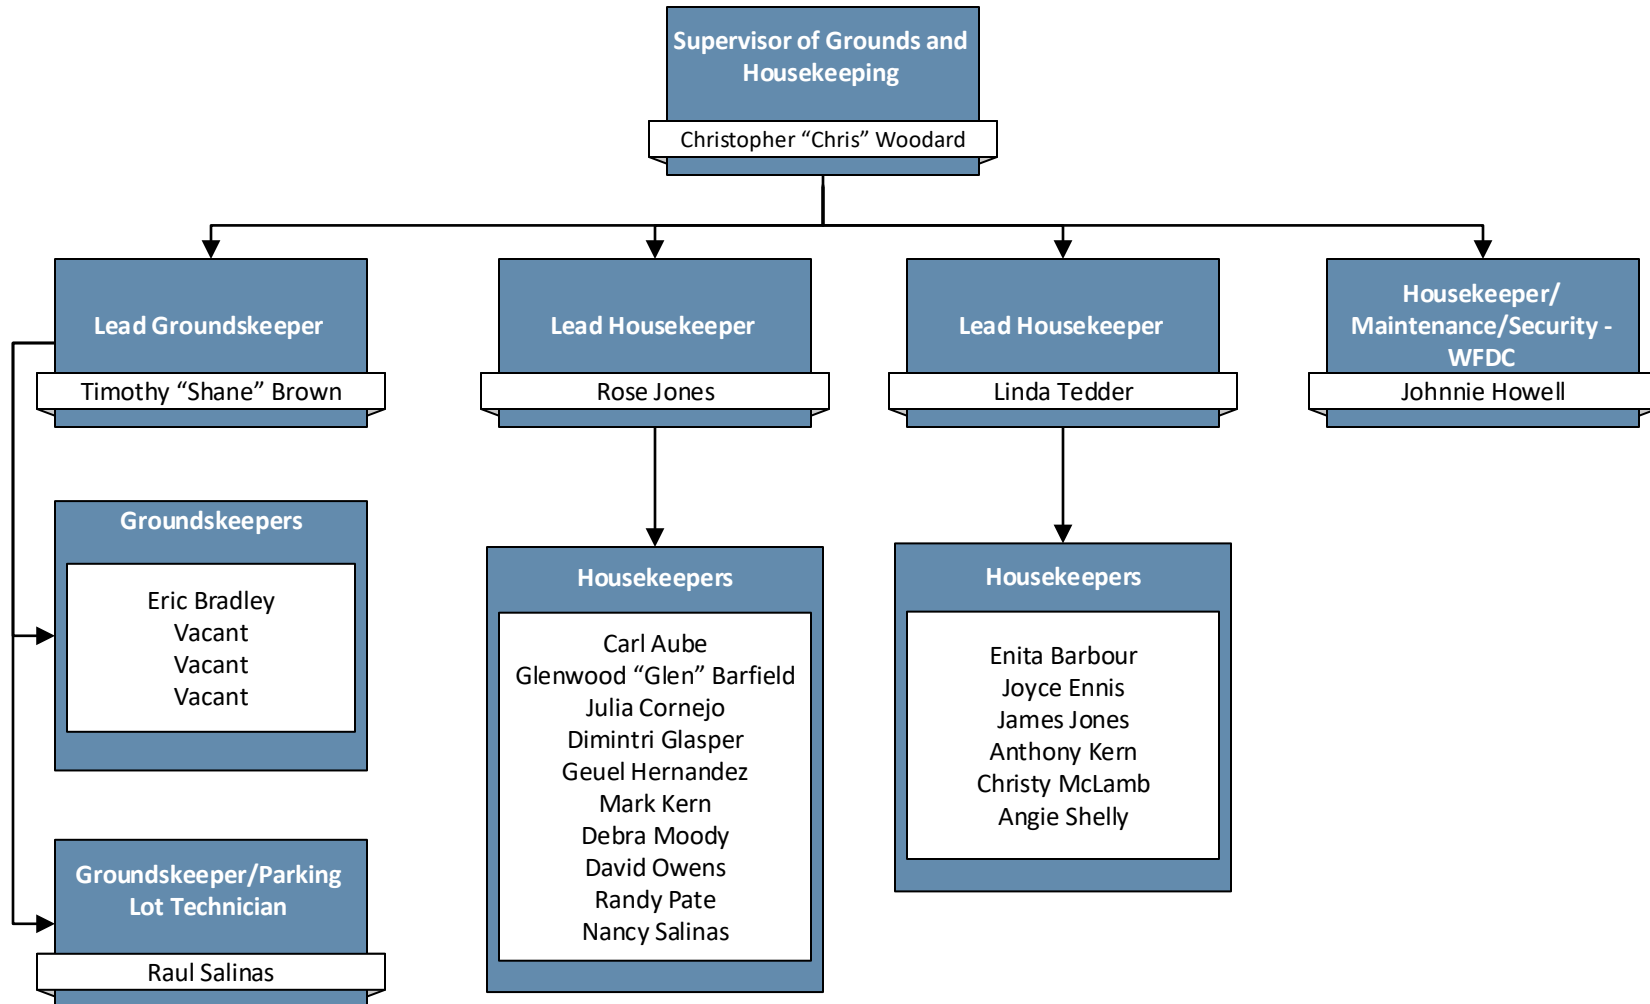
Supervisor of Grounds and Housekeeping
Christopher “Chris” Woodard

Lead Groundskeeper
Timothy “Shane” Brown

Lead Housekeeper
Rose Jones

Lead Housekeeper
Linda Tedder

Housekeeper/ Maintenance/Security - WFDC
Johnnie Howell

Groundskeepers
Eric Bradley
Vacant
Vacant
Vacant

Groundskeeper/Parking Lot Technician
Raul Salinas

Housekeepers
Carl Aube
Glenwood “Glen” Barfield
Julia Cornejo
Dimintri Glasper
Geuel Hernandez
Mark Kern
Debra Moody
David Owens
Randy Pate
Nancy Salinas

Housekeepers
Enita Barbour
Joyce Ennis
James Jones
Anthony Kern
Christy McLamb
Angie Shelly